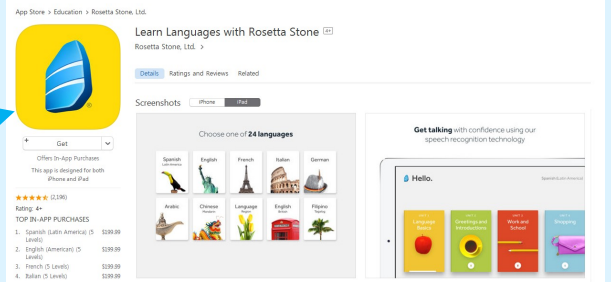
App Store > Education > Rosetta Stone, Ltd.

Learn Languages with Rosetta Stone 4+

Rosetta Stone, Ltd. >

Details Ratings and Reviews Related

Screenshots iPhone iPad

Get

Offers In-App Purchases

This app is designed for both iPhone and iPad

★★★★½ (2,196)

Rating: 4+

TOP IN-APP PURCHASES

1. Spanish (Latin America) (5 Levels) $199.99
2. English (American) (5 Levels) $199.99
3. French (5 Levels) $199.99
4. Italian (5 Levels) $199.99

Choose one of **24 languages**

Spanish Latin America

English

French

Italian

German

Arabic

Chinese Mandarin

Language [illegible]

English British

Filipino Tagalog

**Get talking** with confidence using our speech recognition technology

Hello.

Spanish (Latin America)

Language Basics

Greetings and Introductions

Work and School

Shopping